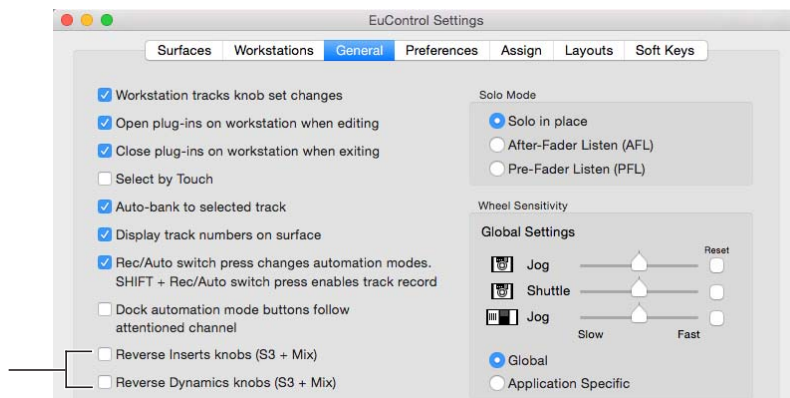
EuControl Settings

Surfaces | Workstations | General | Preferences | Assign | Layouts | Soft Keys

Workstation tracks knob set changes

Open plug-ins on workstation when editing

Close plug-ins on workstation when exiting

Select by Touch

Auto-bank to selected track

Display track numbers on surface

Rec/Auto switch press changes automation modes. SHIFT + Rec/Auto switch press enables track record

Dock automation mode buttons follow attentioned channel

Reverse Inserts knobs (S3 + Mix)

Reverse Dynamics knobs (S3 + Mix)

Solo Mode

Solo in place

After-Fader Listen (AFL)

Pre-Fader Listen (PFL)

Wheel Sensitivity

Global Settings

Reset

Jog

Shuttle

Jog

Slow

Fast

Global

Application Specific